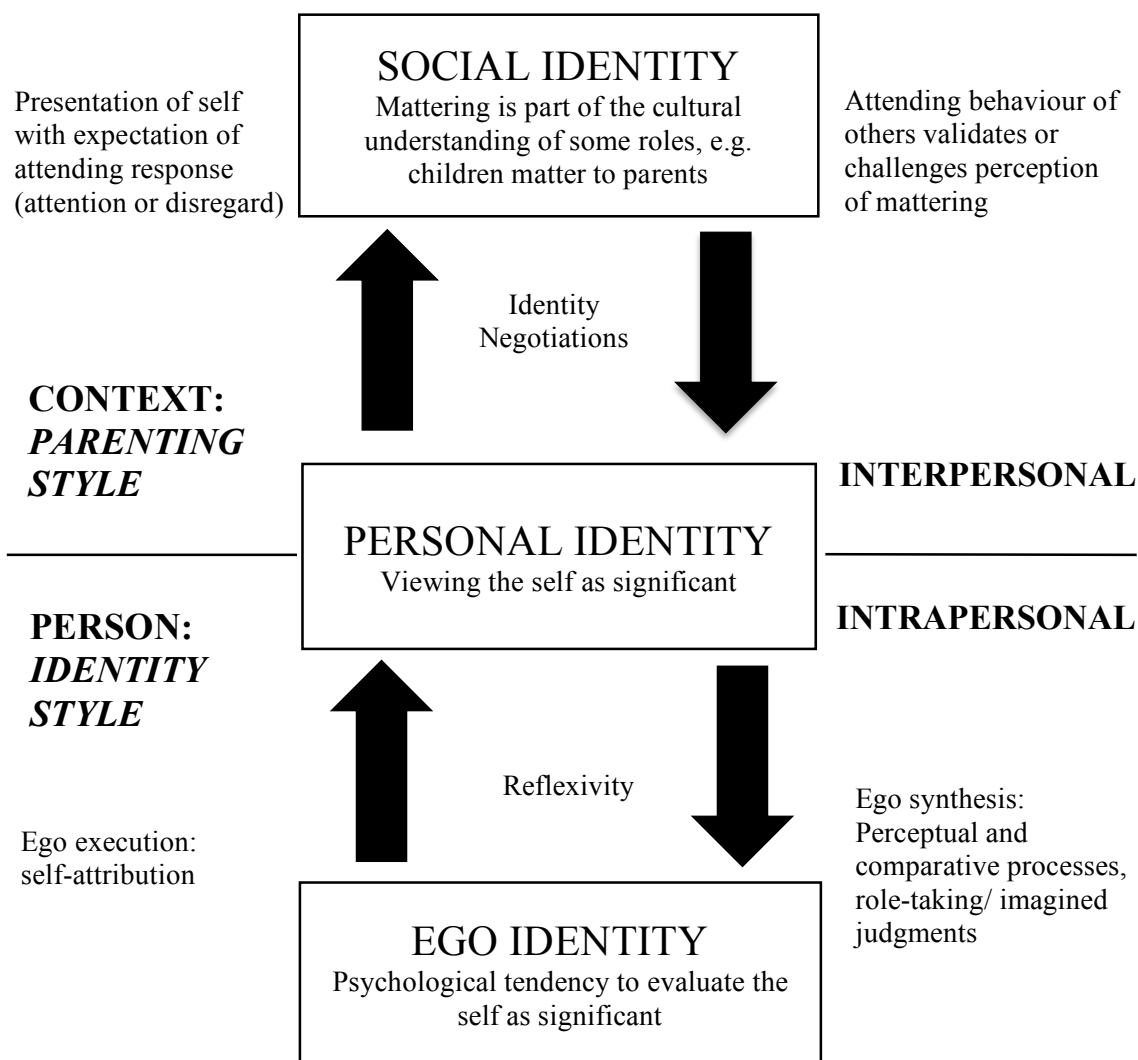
Presentation of self with expectation of attending response (attention or disregard)

SOCIAL IDENTITY
Mattering is part of the cultural understanding of some roles, e.g. children matter to parents

Attending behaviour of others validates or challenges perception of mattering

Identity Negotiations

CONTEXT: *PARENTING STYLE*

INTERPERSONAL

PERSONAL IDENTITY
Viewing the self as significant

PERSON: *IDENTITY STYLE*

INTRAPERSONAL

Reflexivity

Ego execution: self-attribution

Ego synthesis: Perceptual and comparative processes, role-taking/ imagined judgments

EGO IDENTITY
Psychological tendency to evaluate the self as significant